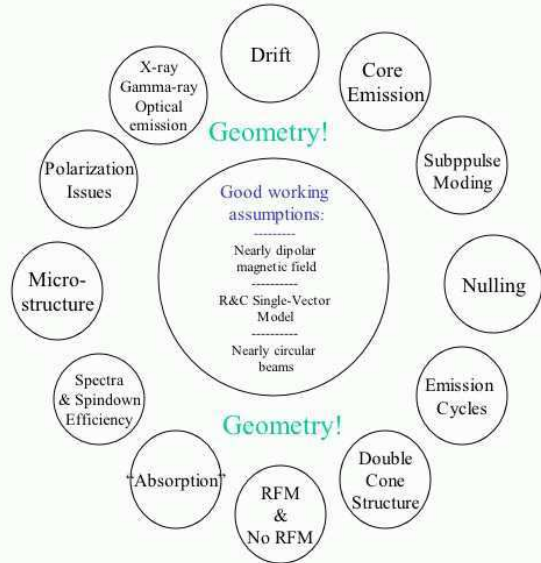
Drift

Core Emission

Subppulse Moding

Nulling

Emission Cycles

Double Cone Structure

RFM & No RFM

"Absorption"

Spectra & Spindown Efficiency

Micro-structure

Polarization Issues

X-ray Gamma-ray Optical emission

Geometry!

Good working assumptions:
---------
Nearly dipolar magnetic field
----------
R&C Single-Vector Model
----------
Nearly circular beams

Geometry!